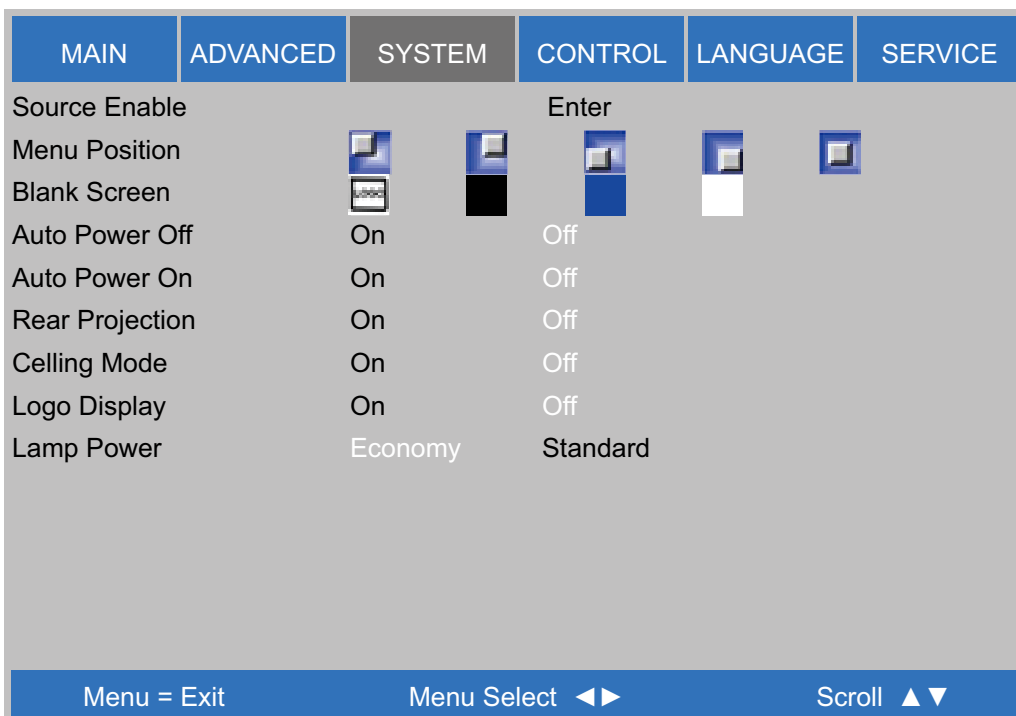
| MAIN | ADVANCED | SYSTEM | CONTROL | LANGUAGE | SERVICE |
|---|---|---|---|---|---|

Source Enable Enter
Menu Position
Blank Screen
Auto Power Off On Off
Auto Power On On Off
Rear Projection On Off
Celling Mode On Off
Logo Display On Off
Lamp Power Economy Standard

Menu = Exit Menu Select ◄► Scroll ▲▼